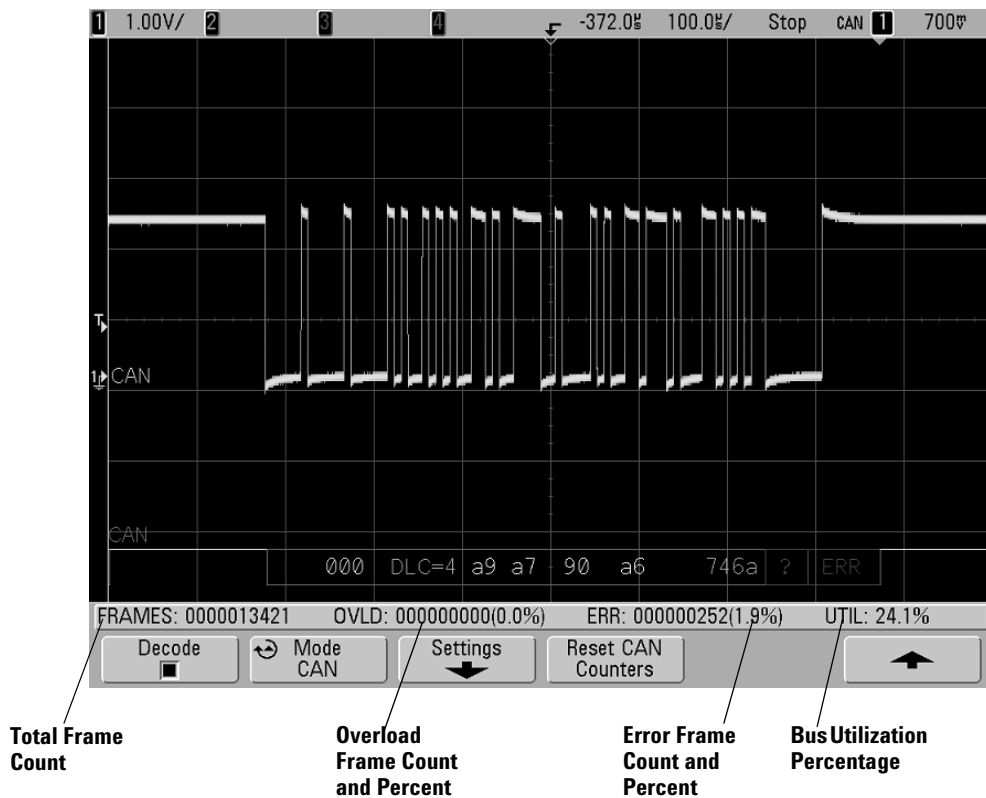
1 1.00V/ 2 3 4 -372.0µs 100.0µs/ Stop CAN 1 700mV

T

1 CAN

CAN

000 DLC=4 a9 a7 90 a6 746a ? ERR

FRAMES: 0000013421 OVLD: 000000000(0.0%) ERR: 000000252(1.9%) UTIL: 24.1%

Decode

Mode CAN

Settings

Reset CAN Counters

Total Frame Count

Overload Frame Count and Percent

Error Frame Count and Percent

Bus Utilization Percentage